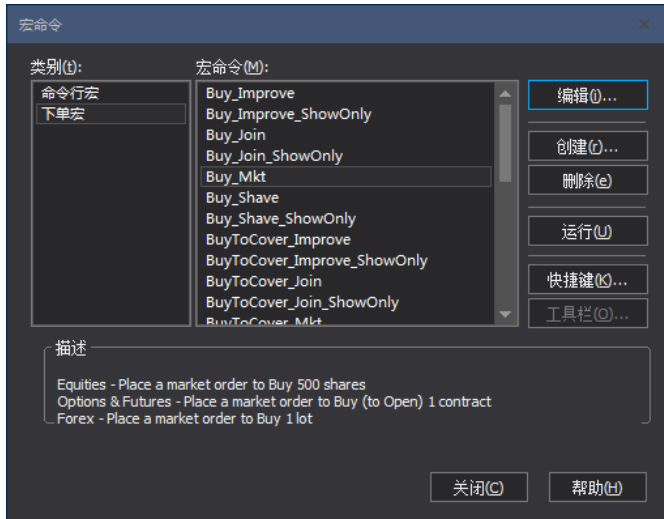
宏命令

类别(t):
命令行宏
下单宏

宏命令(M):
Buy_Improve
Buy_Improve_ShowOnly
Buy_Join
Buy_Join_ShowOnly
Buy_Mkt
Buy_Shave
Buy_Shave_ShowOnly
BuyToCover_Improve
BuyToCover_Improve_ShowOnly
BuyToCover_Join
BuyToCover_Join_ShowOnly
BuyToCover_Mkt

编辑(i)...
创建(r)...
删除(e)
运行(U)
快捷键(K)...
工具栏(O)...

描述
Equities - Place a market order to Buy 500 shares
Options & Futures - Place a market order to Buy (to Open) 1 contract
Forex - Place a market order to Buy 1 lot

关闭(C)
帮助(H)